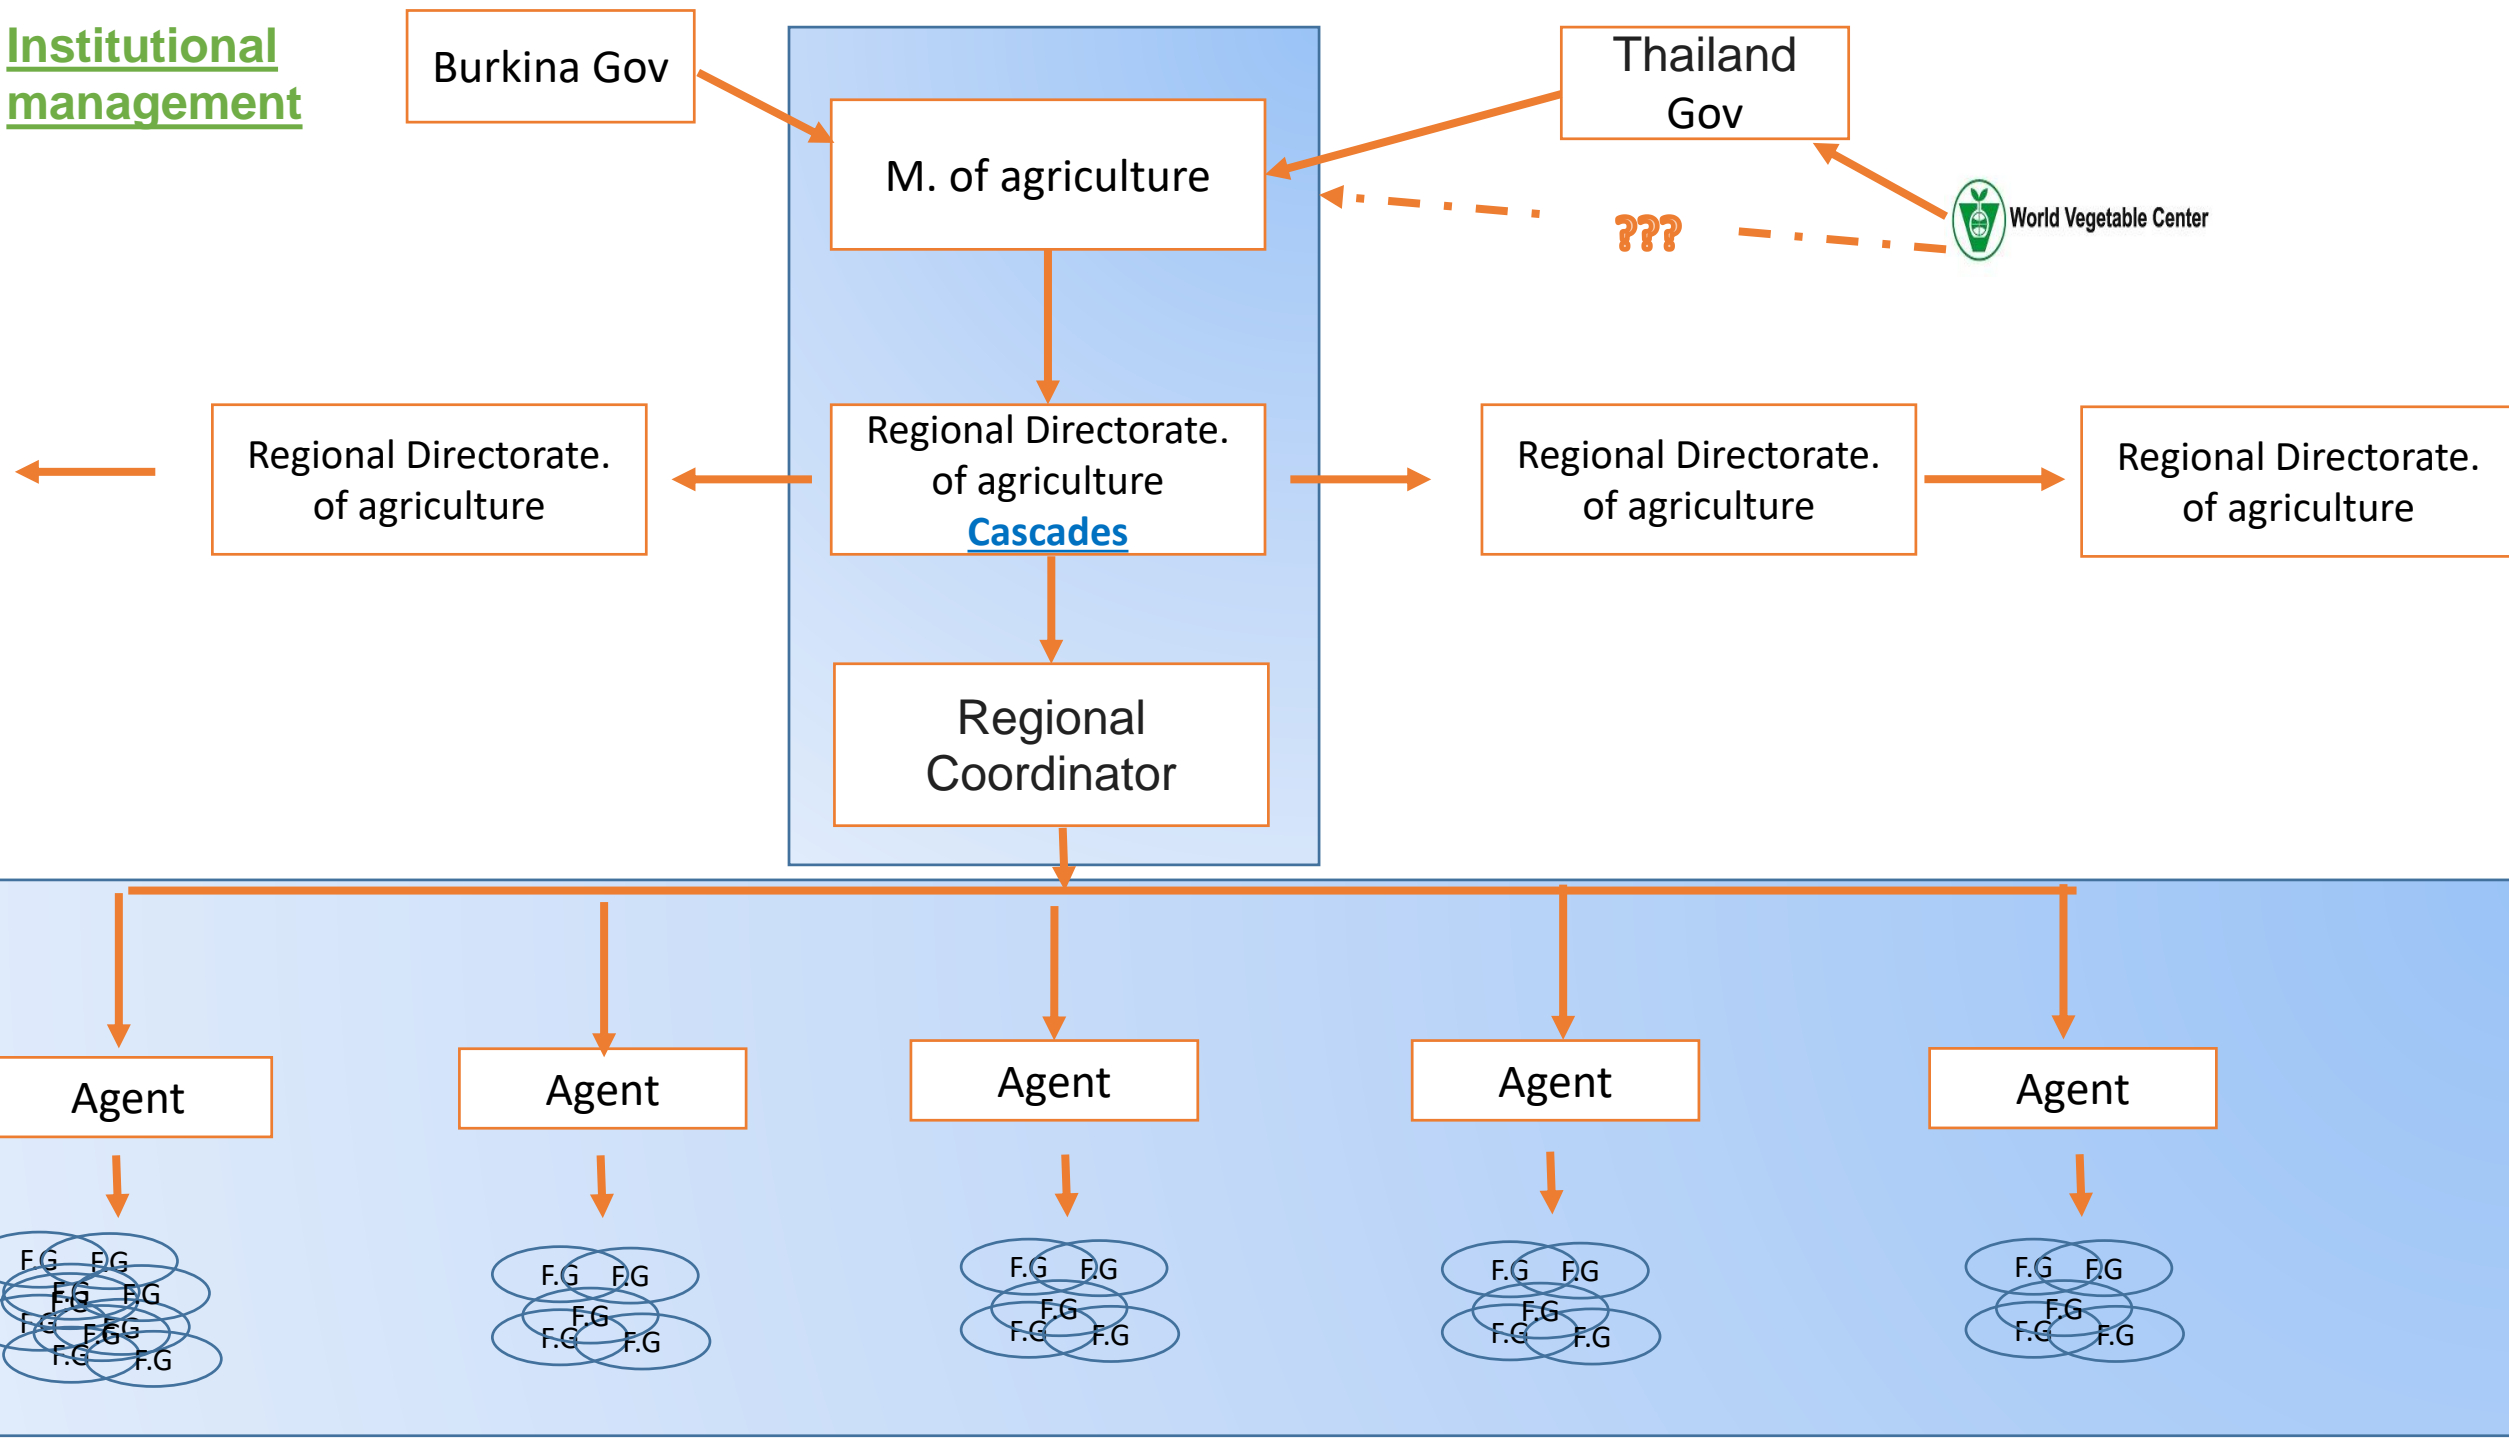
Institutional management

Burkina Gov

M. of agriculture

Thailand Gov

???

World Vegetable Center

Regional Directorate. of agriculture

Regional Directorate. of agriculture Cascades

Regional Directorate. of agriculture

Regional Directorate. of agriculture

Regional Coordinator

Agent

Agent

Agent

Agent

Agent

F.G F.G F.G F.G F.G F.G F.G F.G F.G

F.G F.G F.G F.G F.G

F.G F.G F.G F.G F.G

F.G F.G F.G F.G F.G

F.G F.G F.G F.G F.G